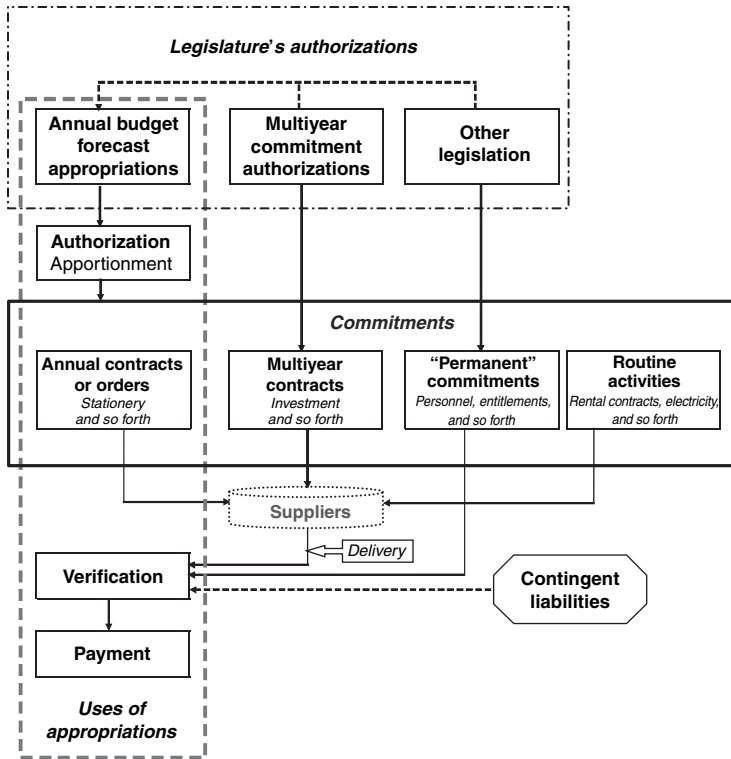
Legislature's authorizations

Annual budget forecast appropriations

Multiyear commitment authorizations

Other legislation

Authorization
Apportionment

Commitments

Annual contracts or orders
Stationery and so forth

Multiyear contracts
Investment and so forth

"Permanent" commitments
Personnel, entitlements, and so forth

Routine activities
Rental contracts, electricity, and so forth

Suppliers

Delivery

Verification

Contingent liabilities

Payment

Uses of appropriations